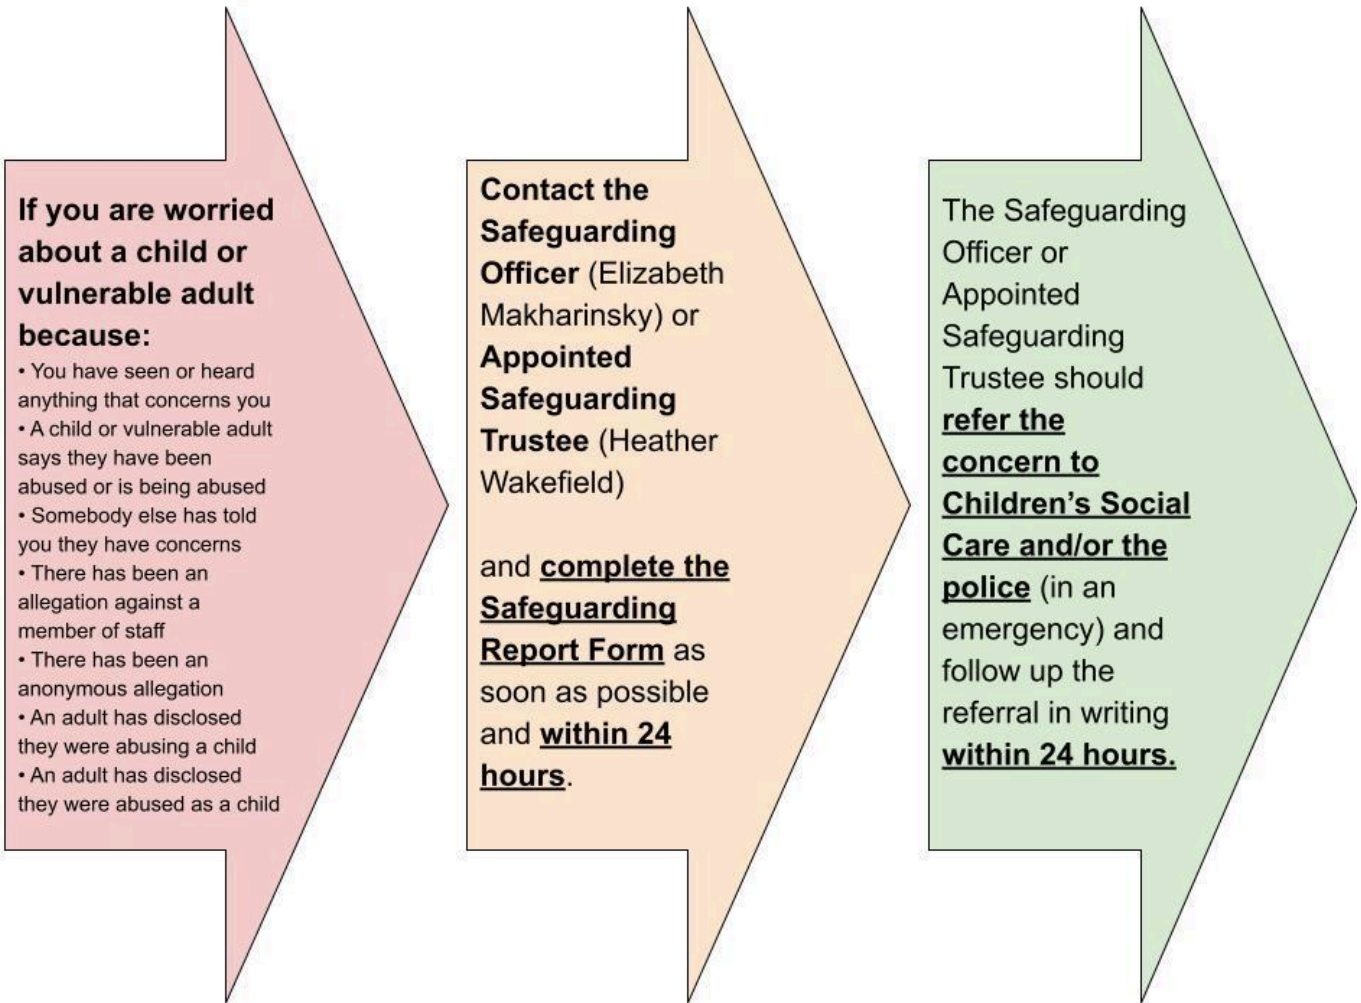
If you are worried about a child or vulnerable adult because:

• You have seen or heard anything that concerns you
• A child or vulnerable adult says they have been abused or is being abused
• Somebody else has told you they have concerns
• There has been an allegation against a member of staff
• There has been an anonymous allegation
• An adult has disclosed they were abusing a child
• An adult has disclosed they were abused as a child

Contact the Safeguarding Officer (Elizabeth Makharinsky) or Appointed Safeguarding Trustee (Heather Wakefield)

and complete the Safeguarding Report Form as soon as possible and within 24 hours.

The Safeguarding Officer or Appointed Safeguarding Trustee should refer the concern to Children's Social Care and/or the police (in an emergency) and follow up the referral in writing within 24 hours.